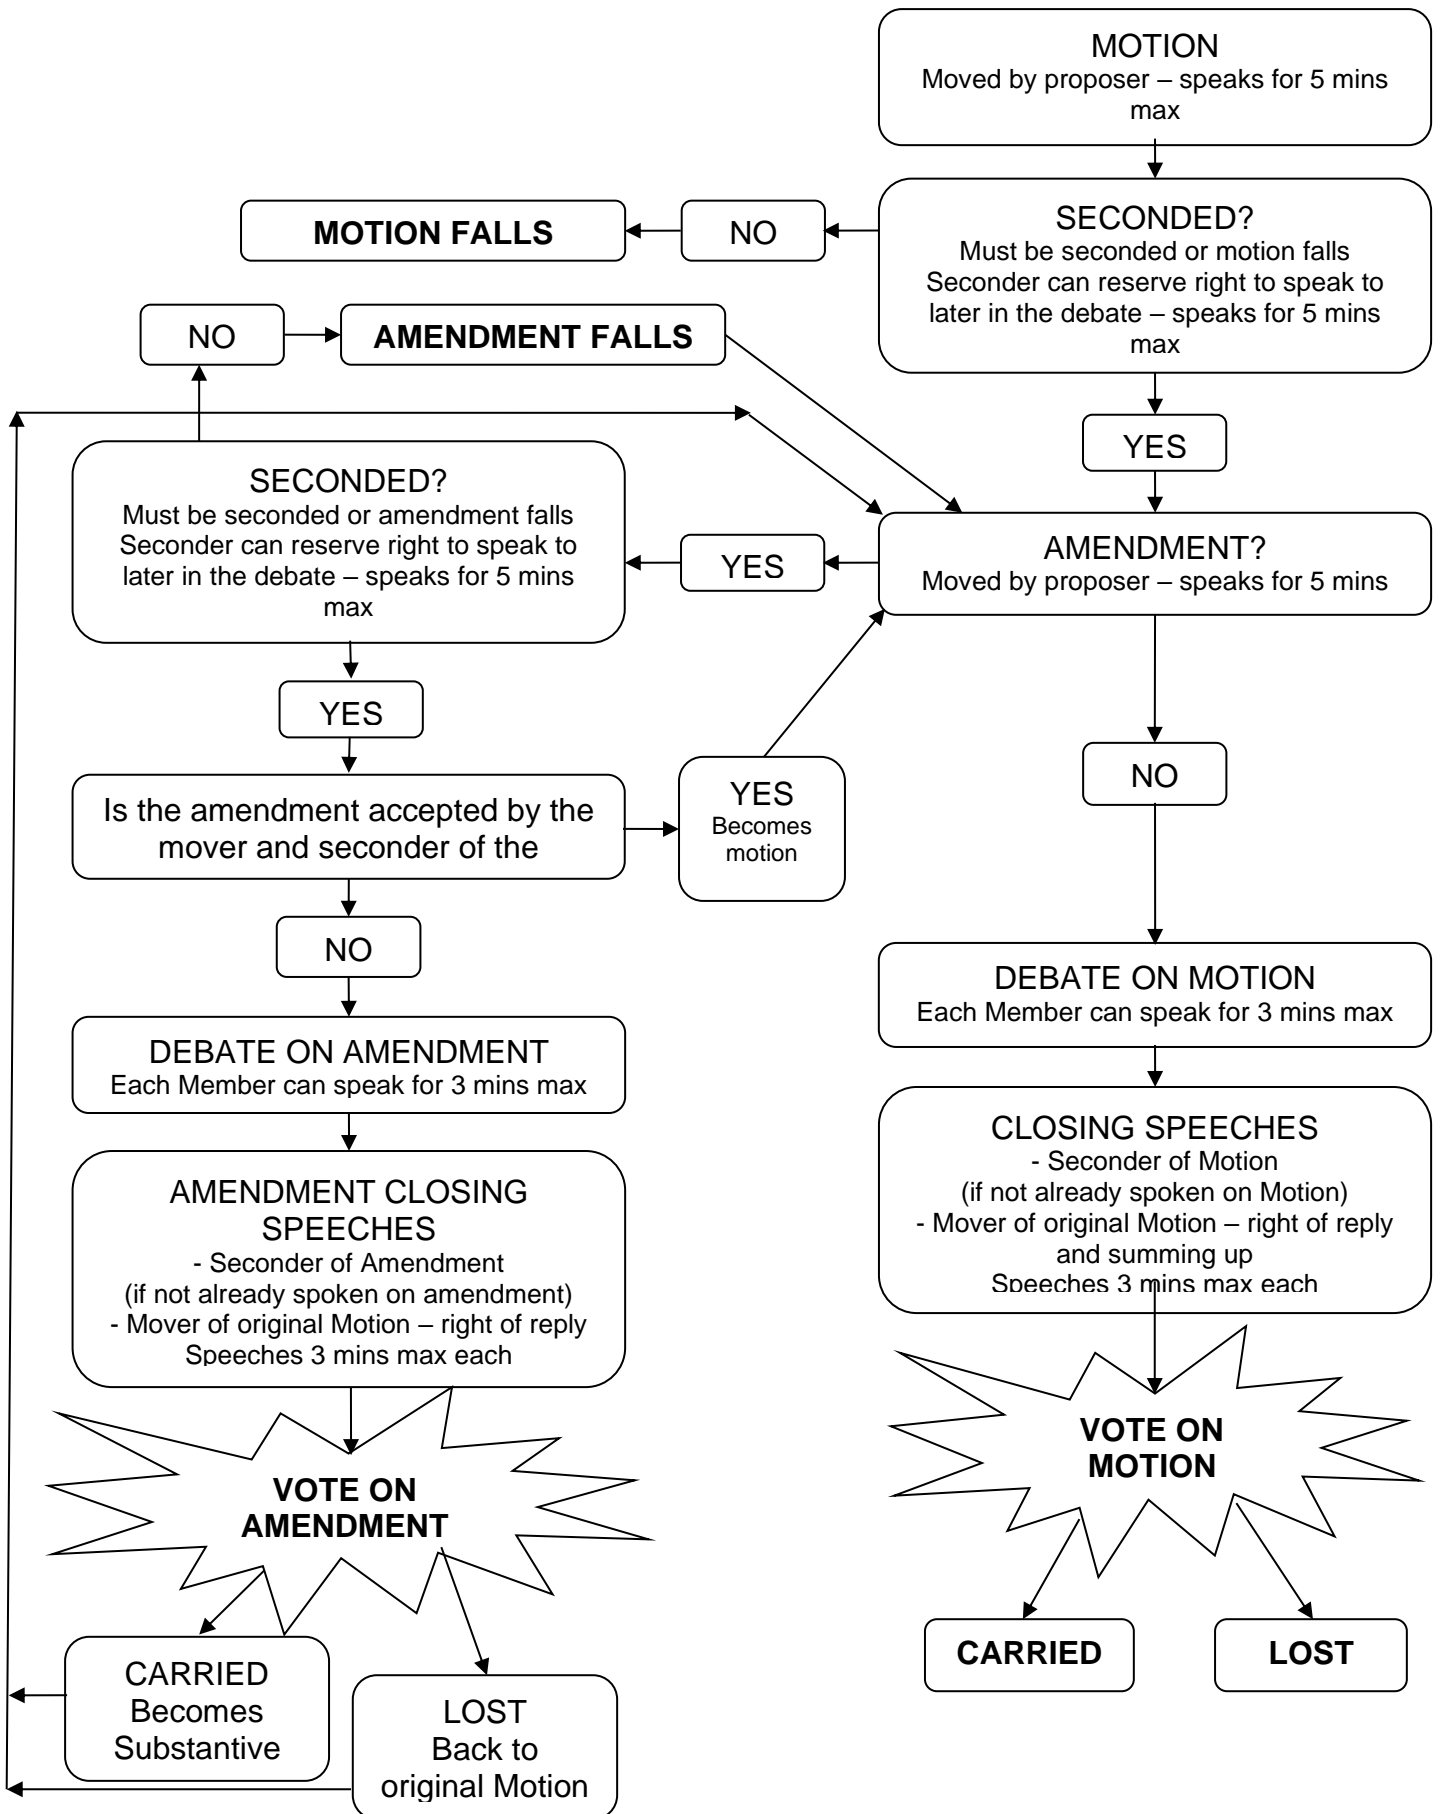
MOTION
Moved by proposer – speaks for 5 mins max

SECONDED?
Must be seconded or motion falls
Seconder can reserve right to speak to later in the debate – speaks for 5 mins max

NO

MOTION FALLS

YES

AMENDMENT?
Moved by proposer – speaks for 5 mins

YES

SECONDED?
Must be seconded or amendment falls
Seconder can reserve right to speak to later in the debate – speaks for 5 mins max

NO

AMENDMENT FALLS

YES

Is the amendment accepted by the mover and seconder of the

YES
Becomes motion

NO

DEBATE ON AMENDMENT
Each Member can speak for 3 mins max

AMENDMENT CLOSING SPEECHES
- Seconder of Amendment
(if not already spoken on amendment)
- Mover of original Motion – right of reply
Speeches 3 mins max each

VOTE ON AMENDMENT

CARRIED
Becomes Substantive

LOST
Back to original Motion

NO

DEBATE ON MOTION
Each Member can speak for 3 mins max

CLOSING SPEECHES
- Seconder of Motion
(if not already spoken on Motion)
- Mover of original Motion – right of reply and summing up
Speeches 3 mins max each

VOTE ON MOTION

CARRIED

LOST